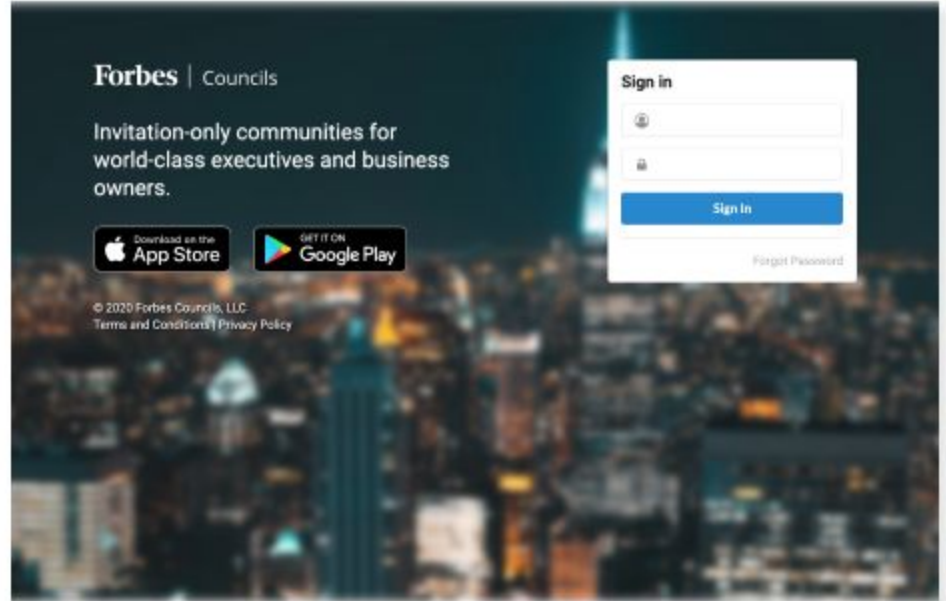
Forbes | Councils

Invitation-only communities for world-class executives and business owners.

Download on the App Store

GET IT ON Google Play

© 2020 Forbes Councils, LLC
Terms and Conditions | Privacy Policy

Sign in

Sign In

Forgot Password